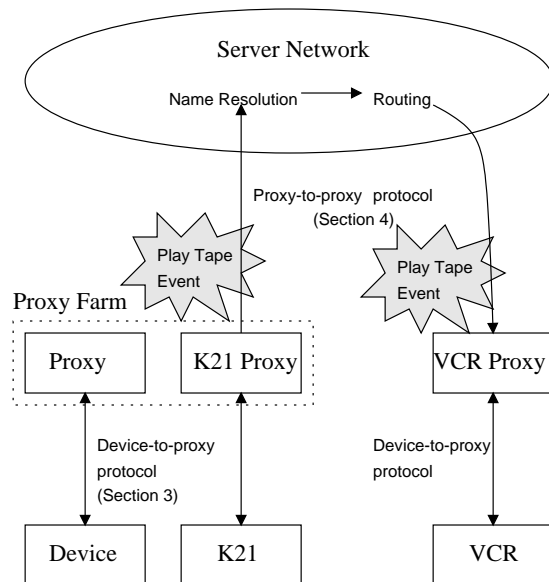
Server Network

Name Resolution

Routing

Proxy-to-proxy protocol (Section 4)

Play Tape Event

Play Tape Event

Proxy Farm

Proxy

K21 Proxy

VCR Proxy

Device-to-proxy protocol (Section 3)

Device-to-proxy protocol

Device

K21

VCR